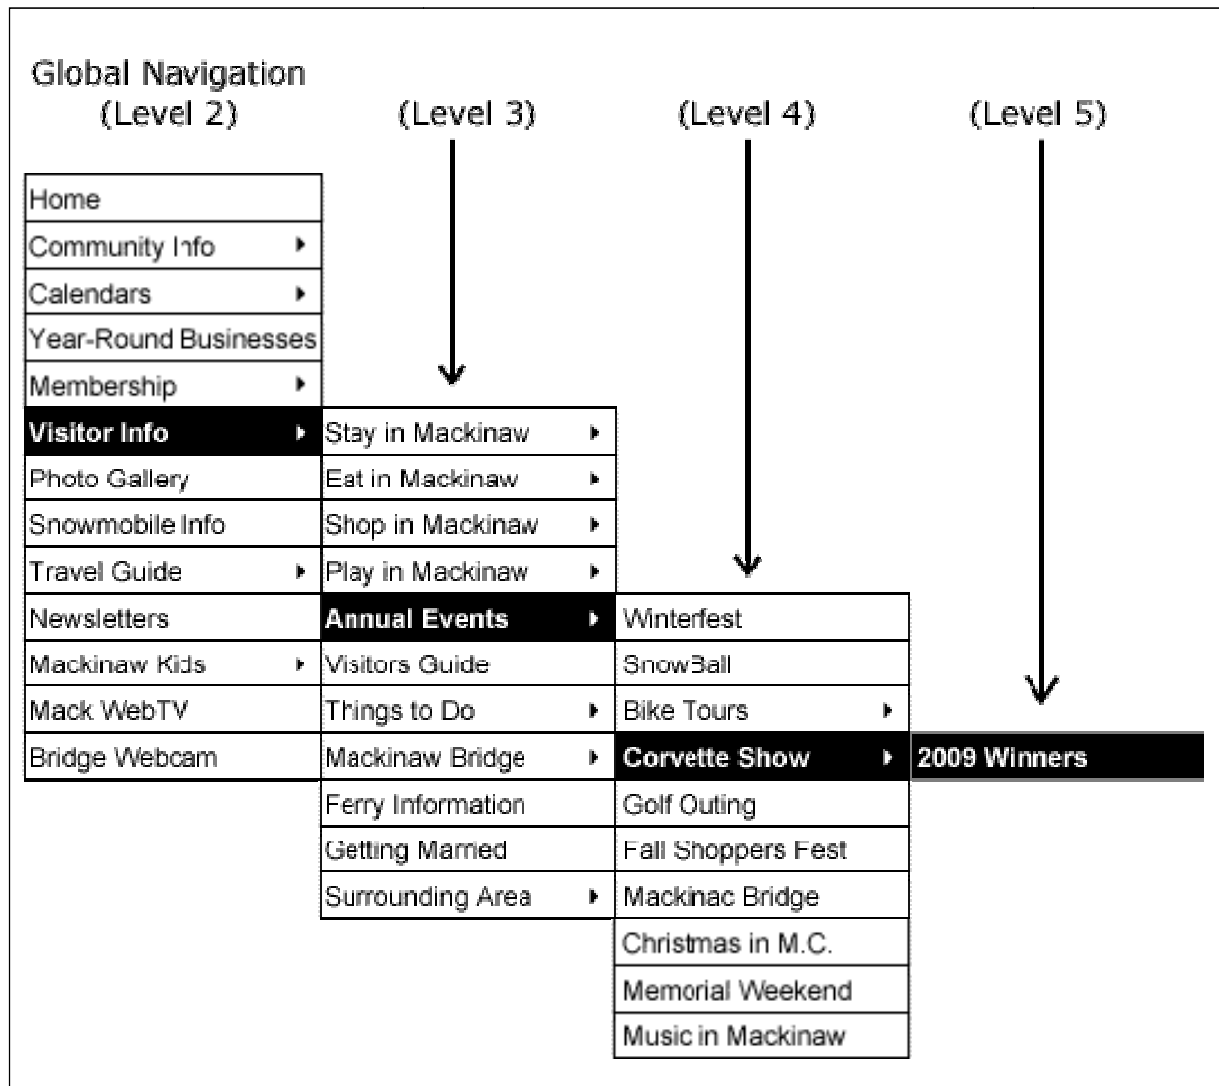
Global Navigation
(Level 2)

(Level 3)

(Level 4)

(Level 5)

Home
Community Info
Calendars
Year-Round Businesses
Membership
Visitor Info
Photo Gallery
Snowmobile Info
Travel Guide
Newsletters
Mackinaw Kids
Mack WebTV
Bridge Webcam

Stay in Mackinaw
Eat in Mackinaw
Shop in Mackinaw
Play in Mackinaw
Annual Events
Visitors Guide
Things to Do
Mackinaw Bridge
Ferry Information
Getting Married
Surrounding Area

Winterfest
SnowBall
Bike Tours
Corvette Show
Golf Outing
Fall Shoppers Fest
Mackinac Bridge
Christmas in M.C.
Memorial Weekend
Music in Mackinaw

2009 Winners